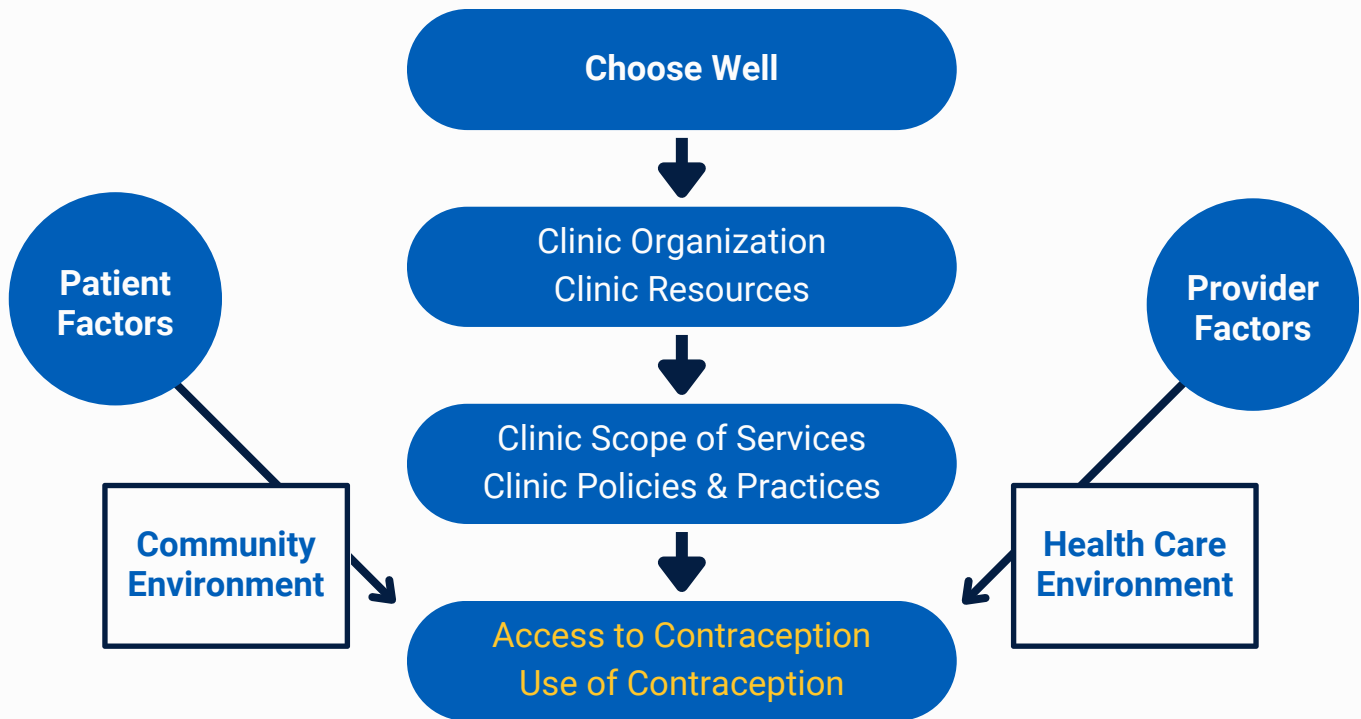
Choose Well

Clinic Organization
Clinic Resources

Patient Factors

Provider Factors

Clinic Scope of Services
Clinic Policies & Practices

Community Environment

Health Care Environment

Access to Contraception
Use of Contraception